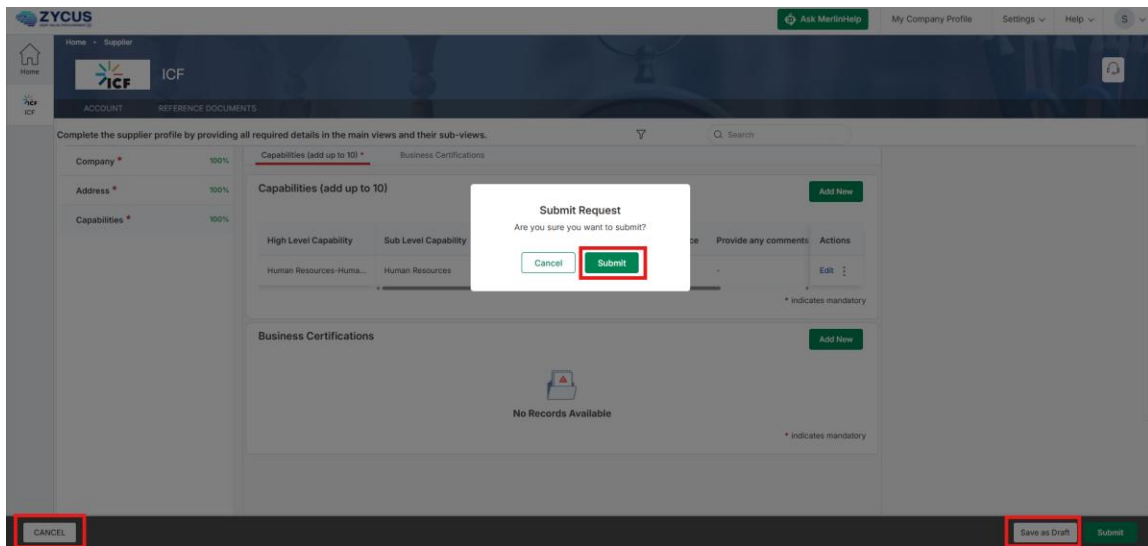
ZYCUS

Ask MerlinHelp
My Company Profile
Settings
Help
S

Home
ICF

Home › Supplier
ICF
ICF

ACCOUNT
REFERENCE DOCUMENTS

Complete the supplier profile by providing all required details in the main views and their sub-views.

Search

Company * 100%
Address * 100%
Capabilities * 100%

Capabilities (add up to 10) *
Business Certifications

Capabilities (add up to 10)
Add New

| High Level Capability | Sub Level Capability | ce | Provide any comments | Actions |
|---|---|---|---|---|
| Human Resources-Huma... | Human Resources | | - | Edit ⋮ |

* indicates mandatory

Submit Request
Are you sure you want to submit?
Cancel
Submit

Business Certifications
Add New

No Records Available

* indicates mandatory

CANCEL
Save as Draft
Submit